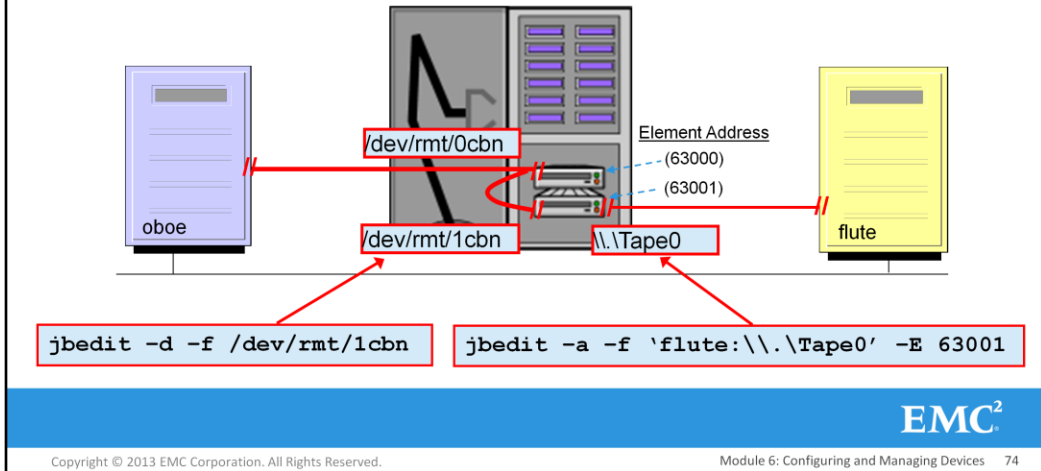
Element Address

/dev/rmt/0cbn

(63000)

(63001)

oboe

/dev/rmt/1cbn

\\.\Tape0

flute

jbedit –d –f /dev/rmt/1cbn

jbedit –a –f 'flute:\\.\Tape0' –E 63001

EMC$^2$

Copyright © 2013 EMC Corporation. All Rights Reserved.

Module 6: Configuring and Managing Devices 74